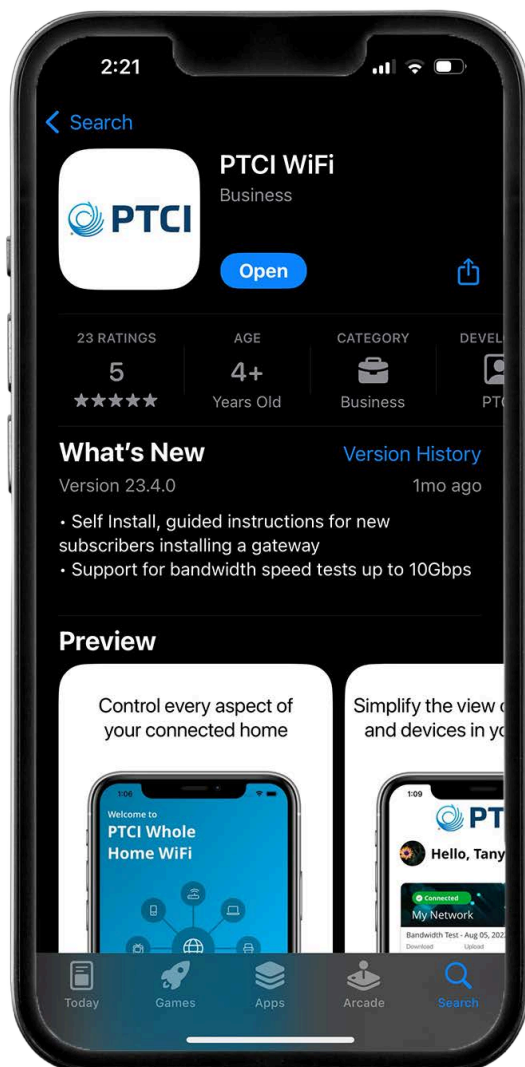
2:21

< Search

PTCI

PTCI WiFi
Business

Open

23 RATINGS
5
★★★★★

AGE
4+
Years Old

CATEGORY
Business

DEVEL
PT

What's New
Version History
Version 23.4.0
1mo ago

• Self Install, guided instructions for new subscribers installing a gateway
• Support for bandwidth speed tests up to 10Gbps

Preview

Control every aspect of your connected home

1:06
Welcome to
PTCI Whole Home WiFi

Simplify the view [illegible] and devices in y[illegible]

1:09
PT
Hello, Tany
Connected
My Network
Bandwidth Test - Aug 05, 202
Download
Upload

Today
Games
Apps
Arcade
Search